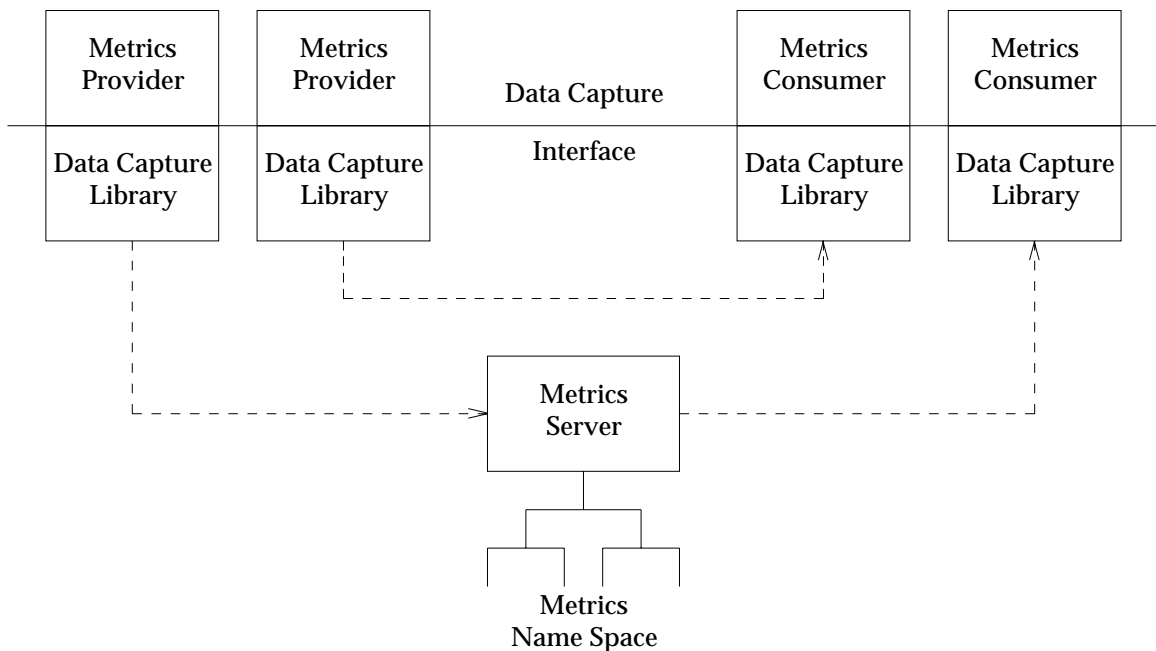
Metrics Provider

Data Capture Library

Metrics Provider

Data Capture Library

Data Capture

Interface

Metrics Consumer

Data Capture Library

Metrics Consumer

Data Capture Library

Metrics Server

Metrics Name Space